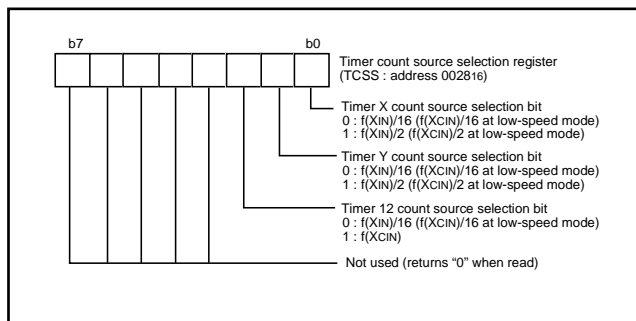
b7

b0

Timer count source selection register (TCSS : address 0028$_{16}$)

Timer X count source selection bit
0 : f(XIN)/16 (f(XCIN)/16 at low-speed mode)
1 : f(XIN)/2 (f(XCIN)/2 at low-speed mode)

Timer Y count source selection bit
0 : f(XIN)/16 (f(XCIN)/16 at low-speed mode)
1 : f(XIN)/2 (f(XCIN)/2 at low-speed mode)

Timer 12 count source selection bit
0 : f(XIN)/16 (f(XCIN)/16 at low-speed mode)
1 : f(XCIN)

Not used (returns "0" when read)